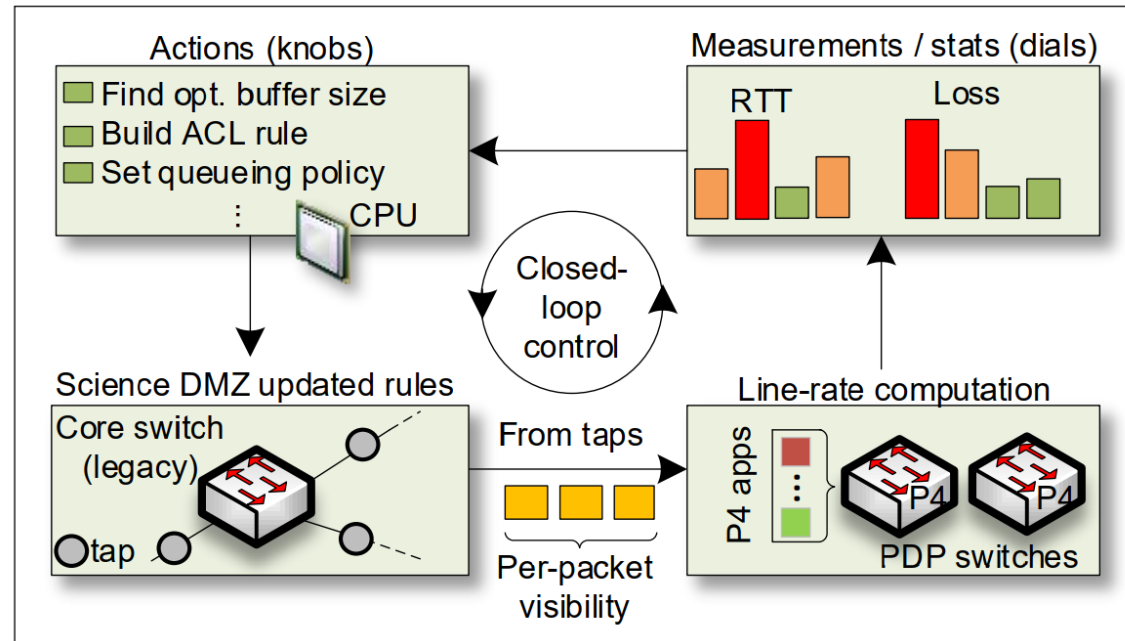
Actions (knobs)

Find opt. buffer size
Build ACL rule
Set queueing policy
⋮
CPU

Measurements / stats (dials)

RTT
Loss

Closed-loop control

Science DMZ updated rules

Core switch (legacy)

tap

From taps

Per-packet visibility

Line-rate computation

P4 apps

P4
P4

PDP switches